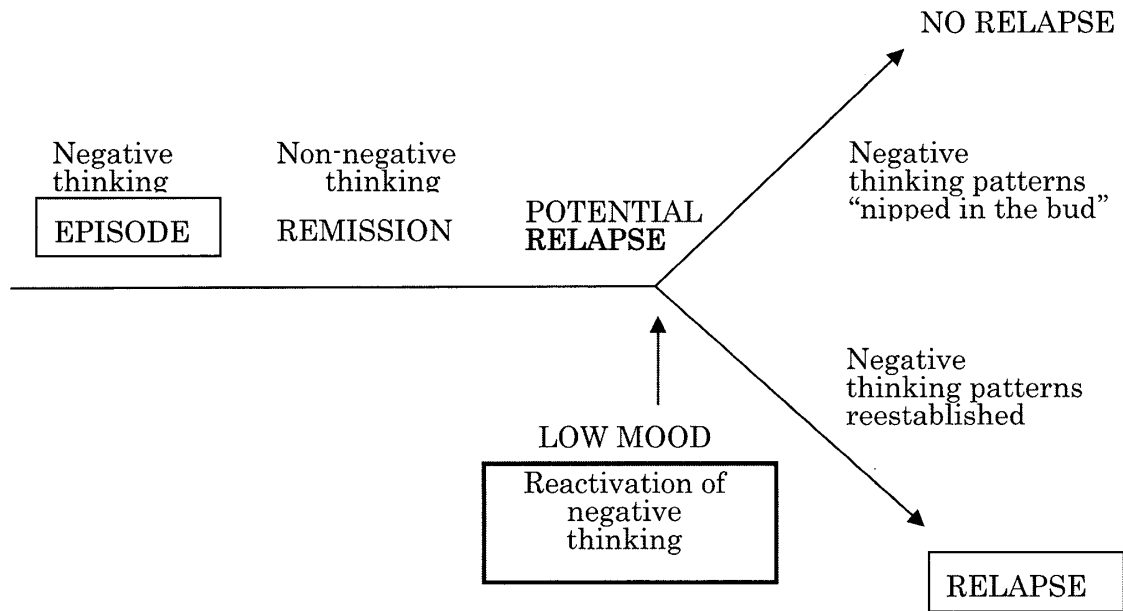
NO RELAPSE

Negative thinking

EPISODE

Non-negative thinking

REMISSION

POTENTIAL RELAPSE

Negative thinking patterns "nipped in the bud"

Negative thinking patterns reestablished

LOW MOOD

Reactivation of negative thinking

RELAPSE